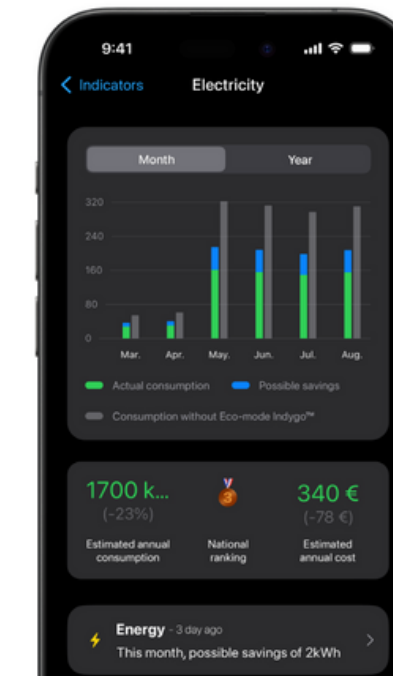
9:41

Indicators

Electricity

Month

Year

320

240

160

80

0

Mar.

Apr.

May.

Jun.

Jul.

Aug.

Actual consumption

Possible savings

Consumption without Eco-mode Indygo™

1700 k...

(-23%)

Estimated annual consumption

3

National ranking

340 €

(-78 €)

Estimated annual cost

Energy - 3 day ago

This month, possible savings of 2kWh